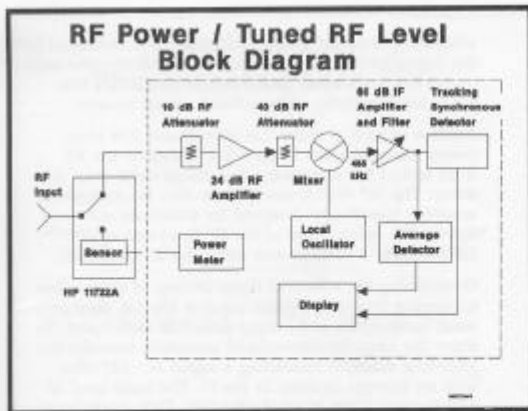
RF Power / Tuned RF Level Block Diagram

10 dB RF Attenuator

40 dB RF Attenuator

60 dB IF Amplifier and Filter

Tracking Synchronous Detector

RF Input

24 dB RF Amplifier

Mixer

455 kHz

Sensor

Power Meter

Local Oscillator

Average Detector

HP 11722A

Display

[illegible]